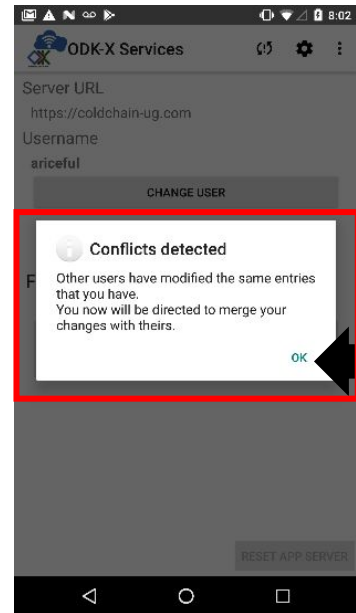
8:02

ODK-X Services

Server URL
https://coldchain-ug.com
Username
ariceful
CHANGE USER

Conflicts detected

Other users have modified the same entries that you have.
You now will be directed to merge your changes with theirs.

OK

F

RESET APP SERVER